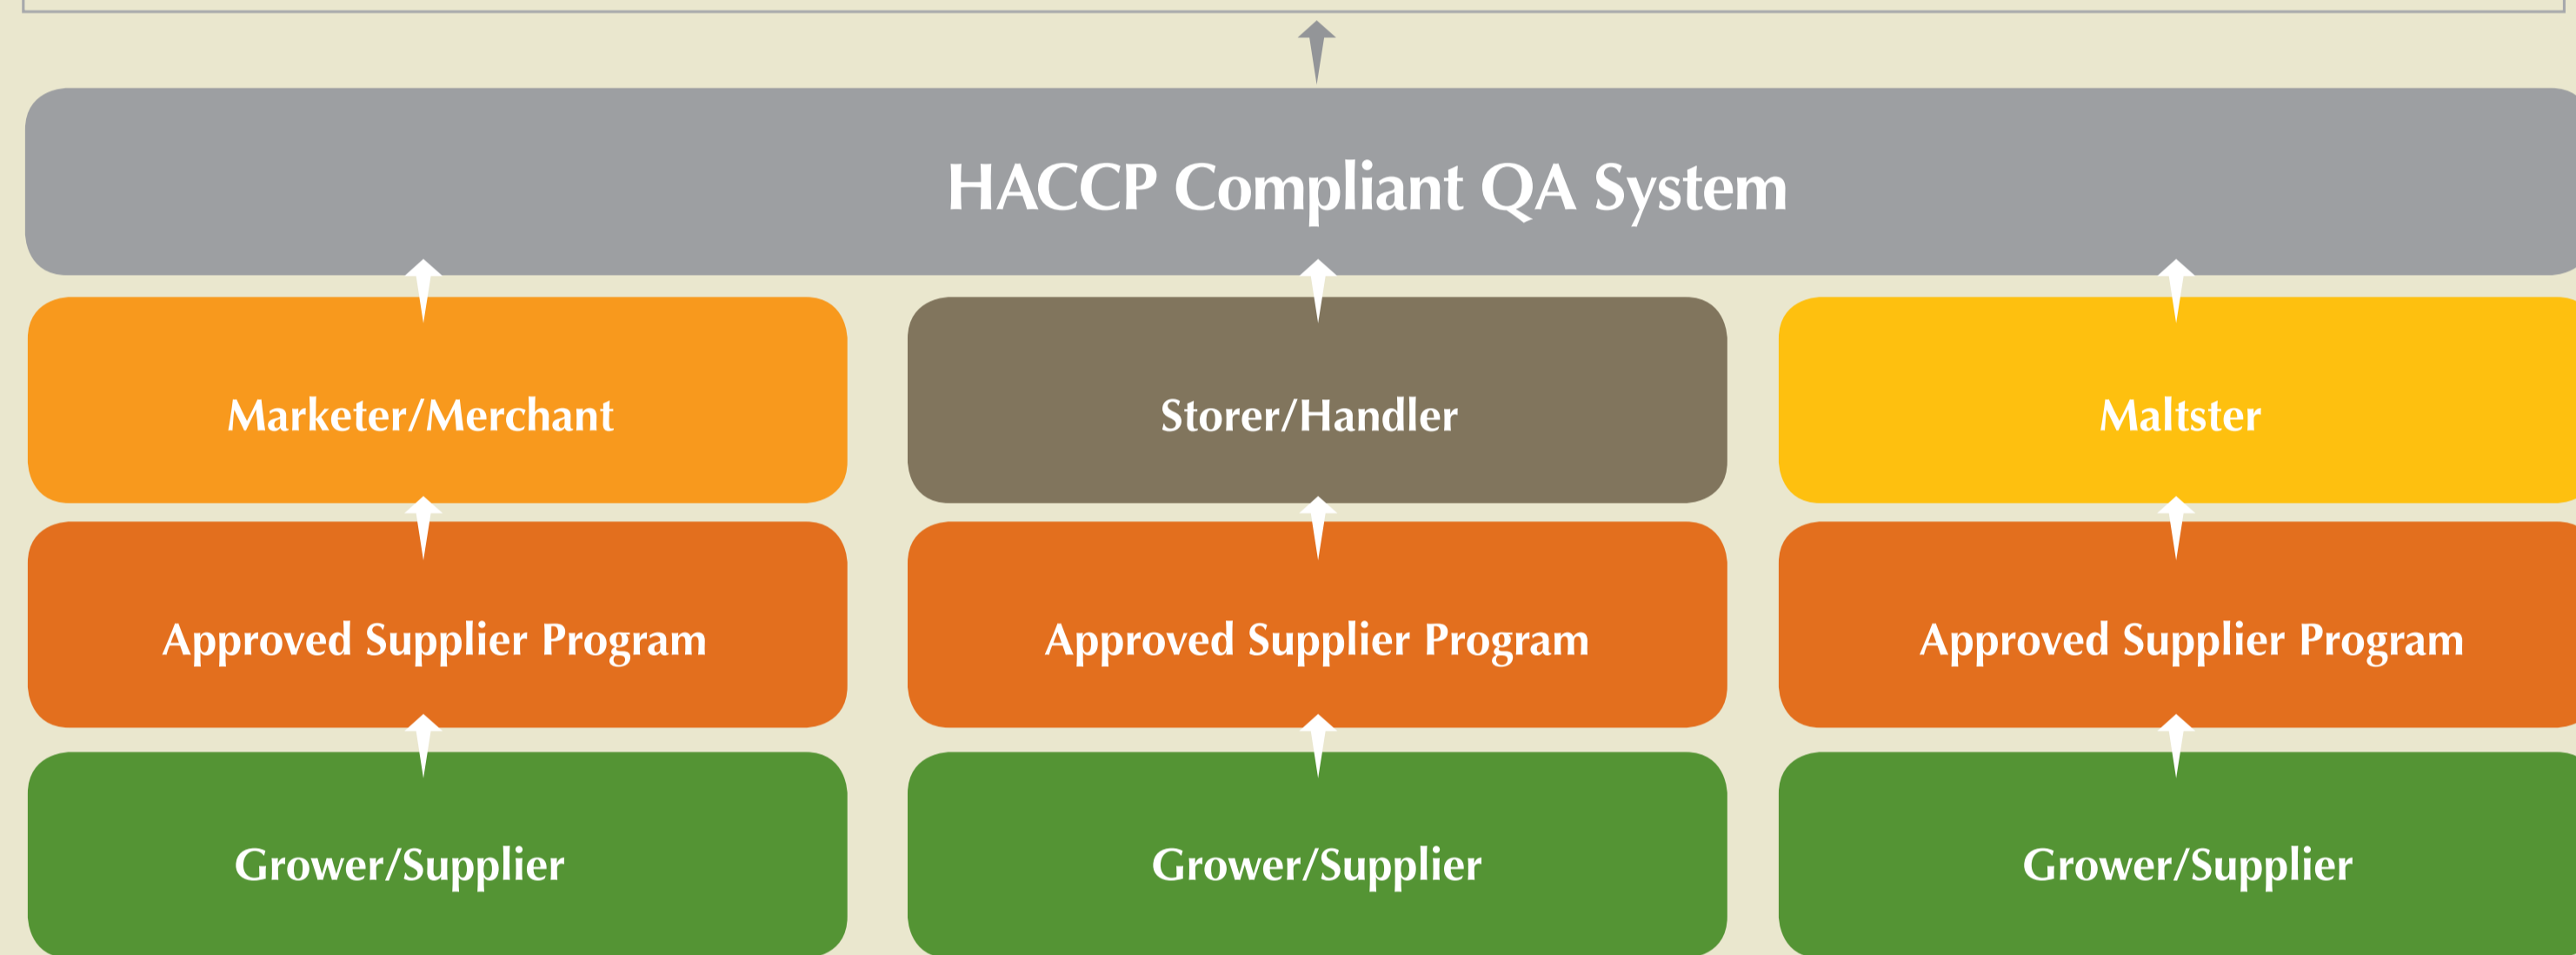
HACCP Compliant QA System

Marketer/Merchant

Approved Supplier Program

Grower/Supplier

Storer/Handler

Approved Supplier Program

Grower/Supplier

Maltster

Approved Supplier Program

Grower/Supplier